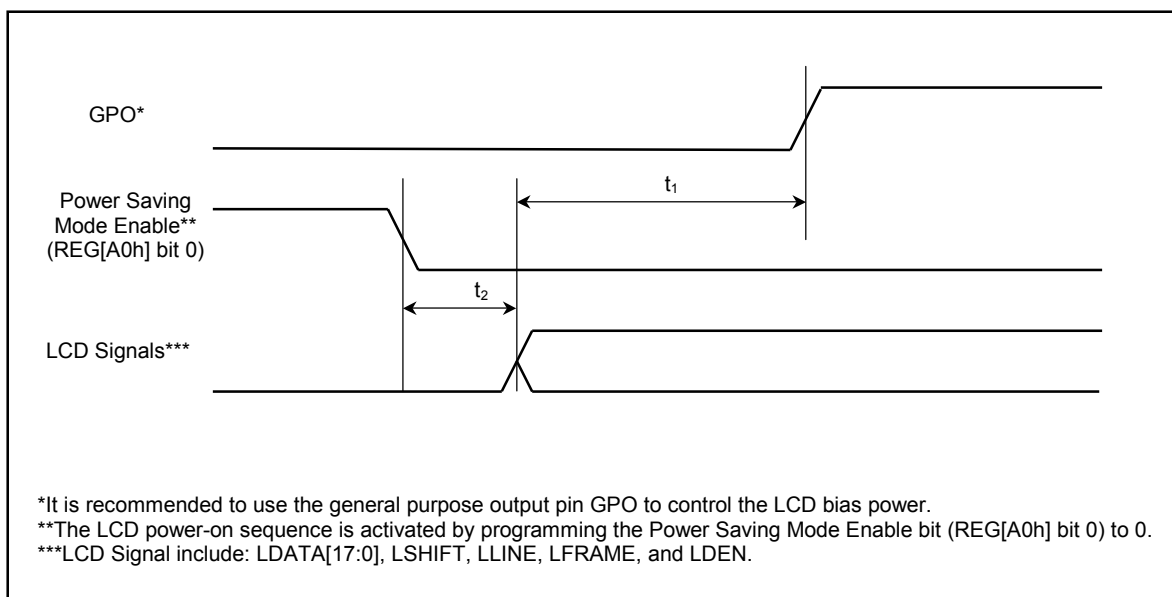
GPO*

Power Saving Mode Enable** (REG[A0h] bit 0)

$t_1$

$t_2$

LCD Signals***

*It is recommended to use the general purpose output pin GPO to control the LCD bias power.
**The LCD power-on sequence is activated by programming the Power Saving Mode Enable bit (REG[A0h] bit 0) to 0.
***LCD Signal include: LDATA[17:0], LSHIFT, LLINE, LFRAME, and LDEN.